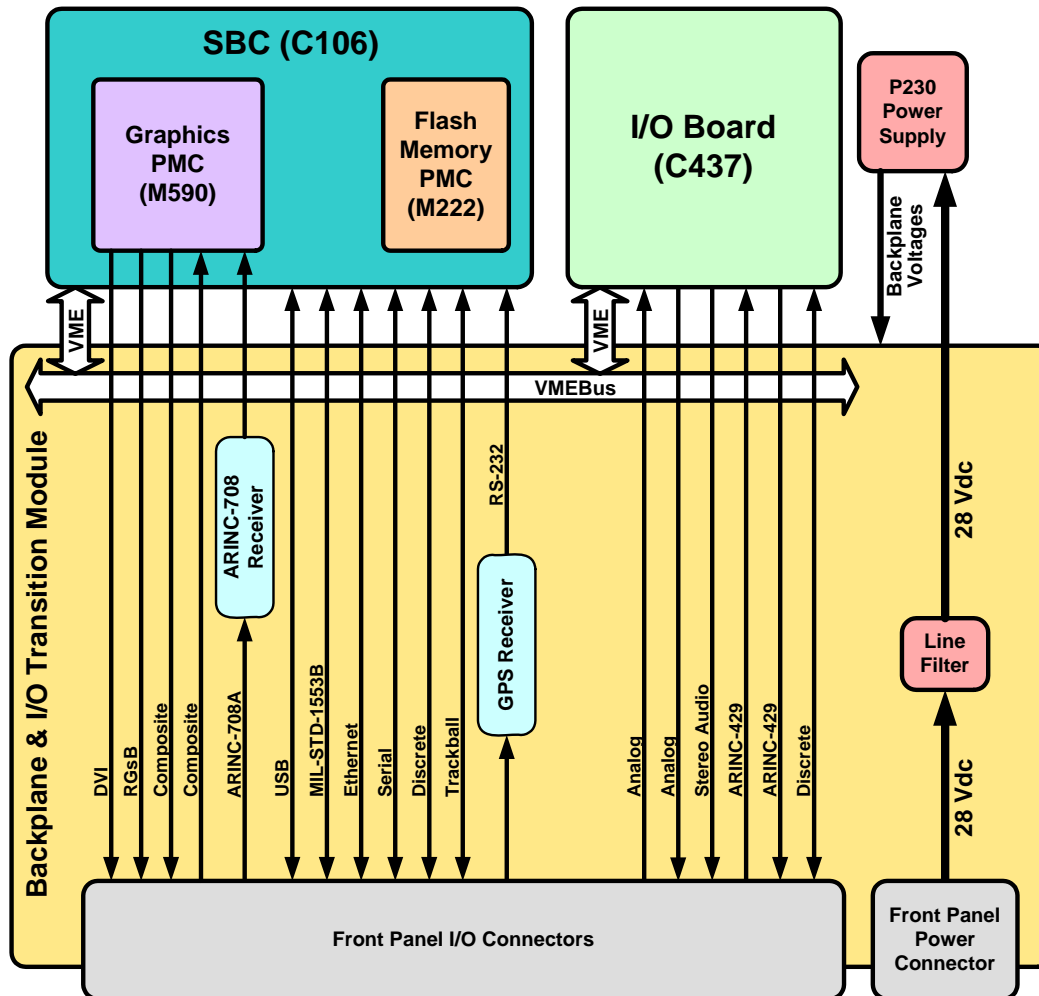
SBC (C106)

Graphics PMC (M590)

Flash Memory PMC (M222)

I/O Board (C437)

P230 Power Supply

Backplane Voltages

VME

VME

VMEBus

Backplane & I/O Transition Module

ARINC-708 Receiver

RS-232

GPS Receiver

28 Vdc

Line Filter

28 Vdc

DVI

RGsB

Composite

Composite

ARINC-708A

USB

MIL-STD-1553B

Ethernet

Serial

Discrete

Trackball

Analog

Analog

Stereo Audio

ARINC-429

ARINC-429

Discrete

Front Panel I/O Connectors

Front Panel Power Connector